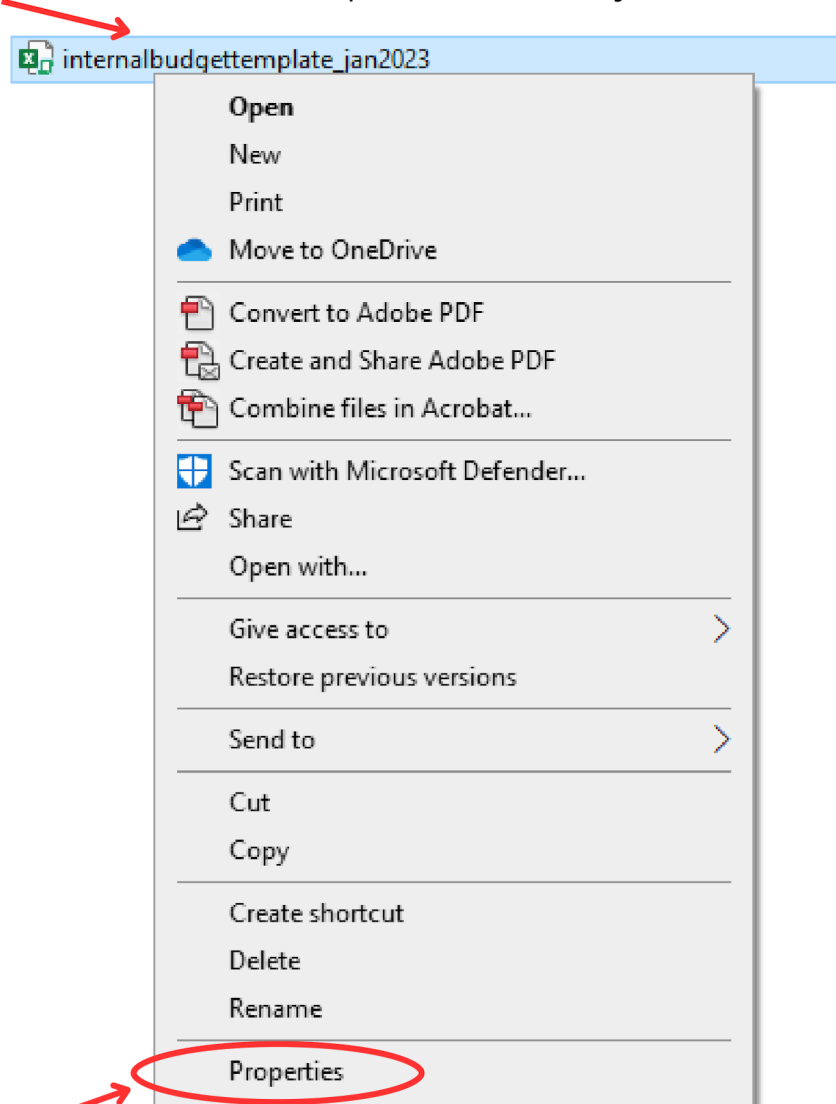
internalbudgettemplate_jan2023

Open
New
Print
Move to OneDrive

Convert to Adobe PDF
Create and Share Adobe PDF
Combine files in Acrobat...

Scan with Microsoft Defender...
Share
Open with...

Give access to
Restore previous versions

Send to

Cut
Copy

Create shortcut
Delete
Rename

Properties